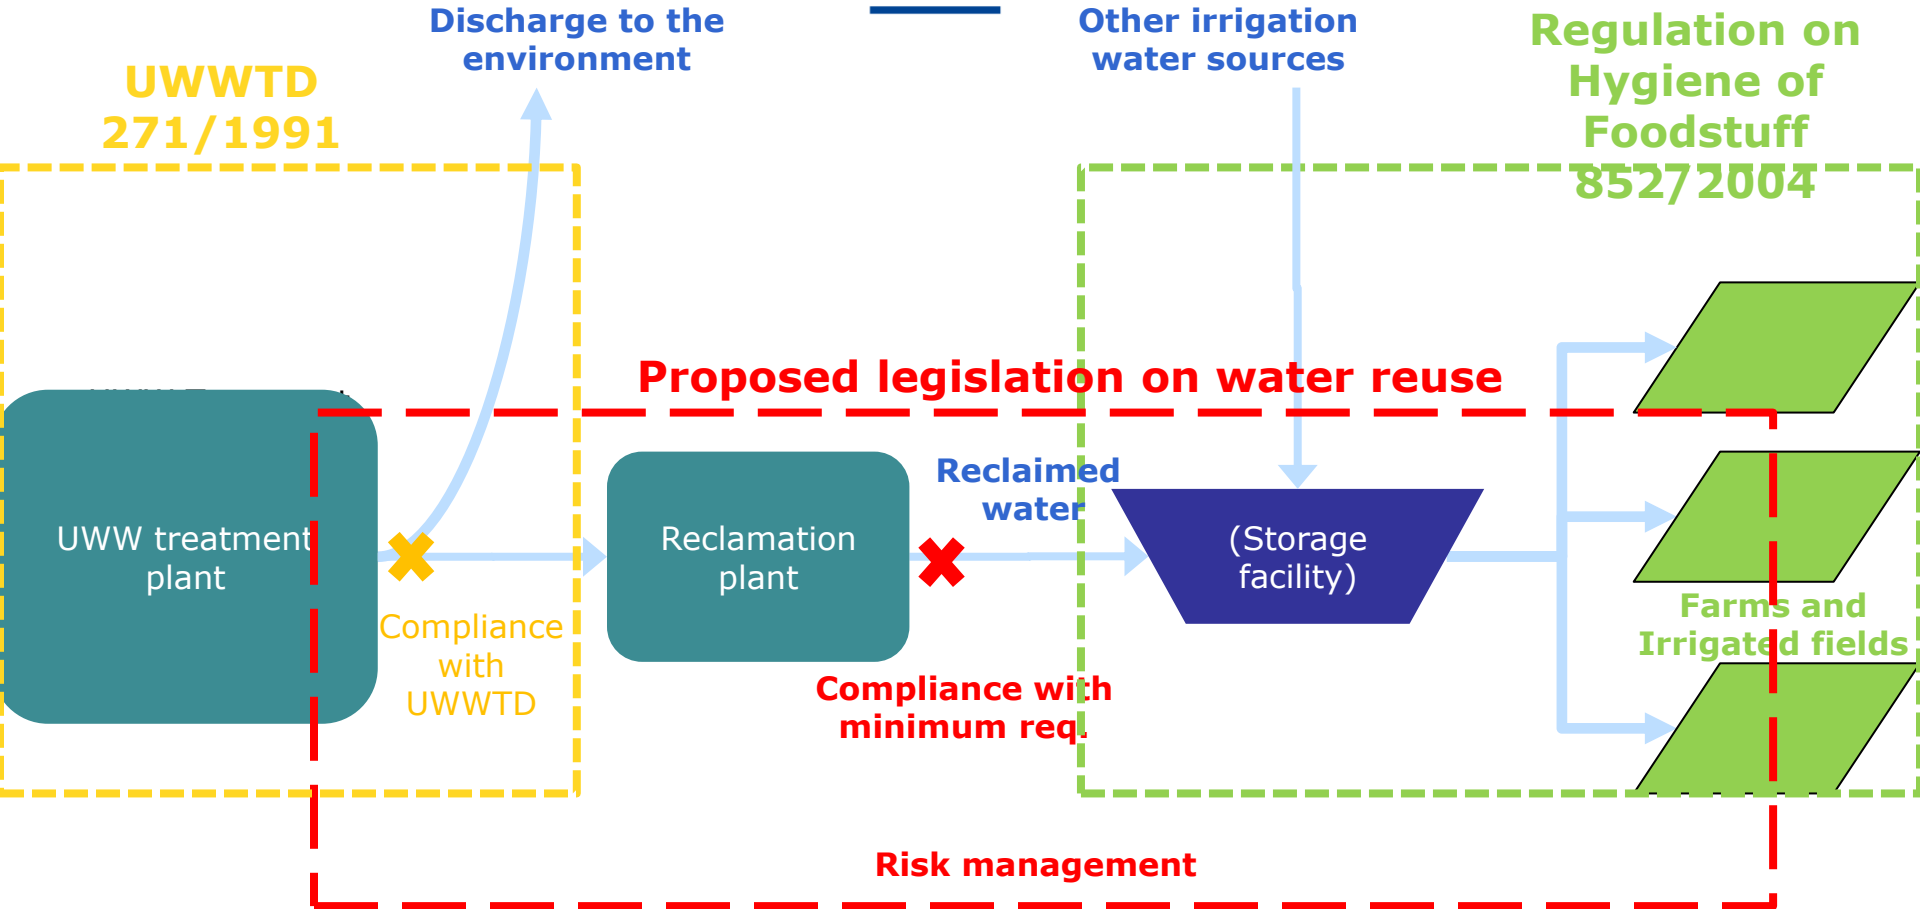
Discharge to the environment

Other irrigation water sources

UWWTD 271/1991

Regulation on Hygiene of Foodstuff 852/2004

Proposed legislation on water reuse

UWW treatment plant

Compliance with UWWTD

Reclamation plant

Reclaimed water

(Storage facility)

Farms and Irrigated fields

Compliance with minimum req.

Risk management